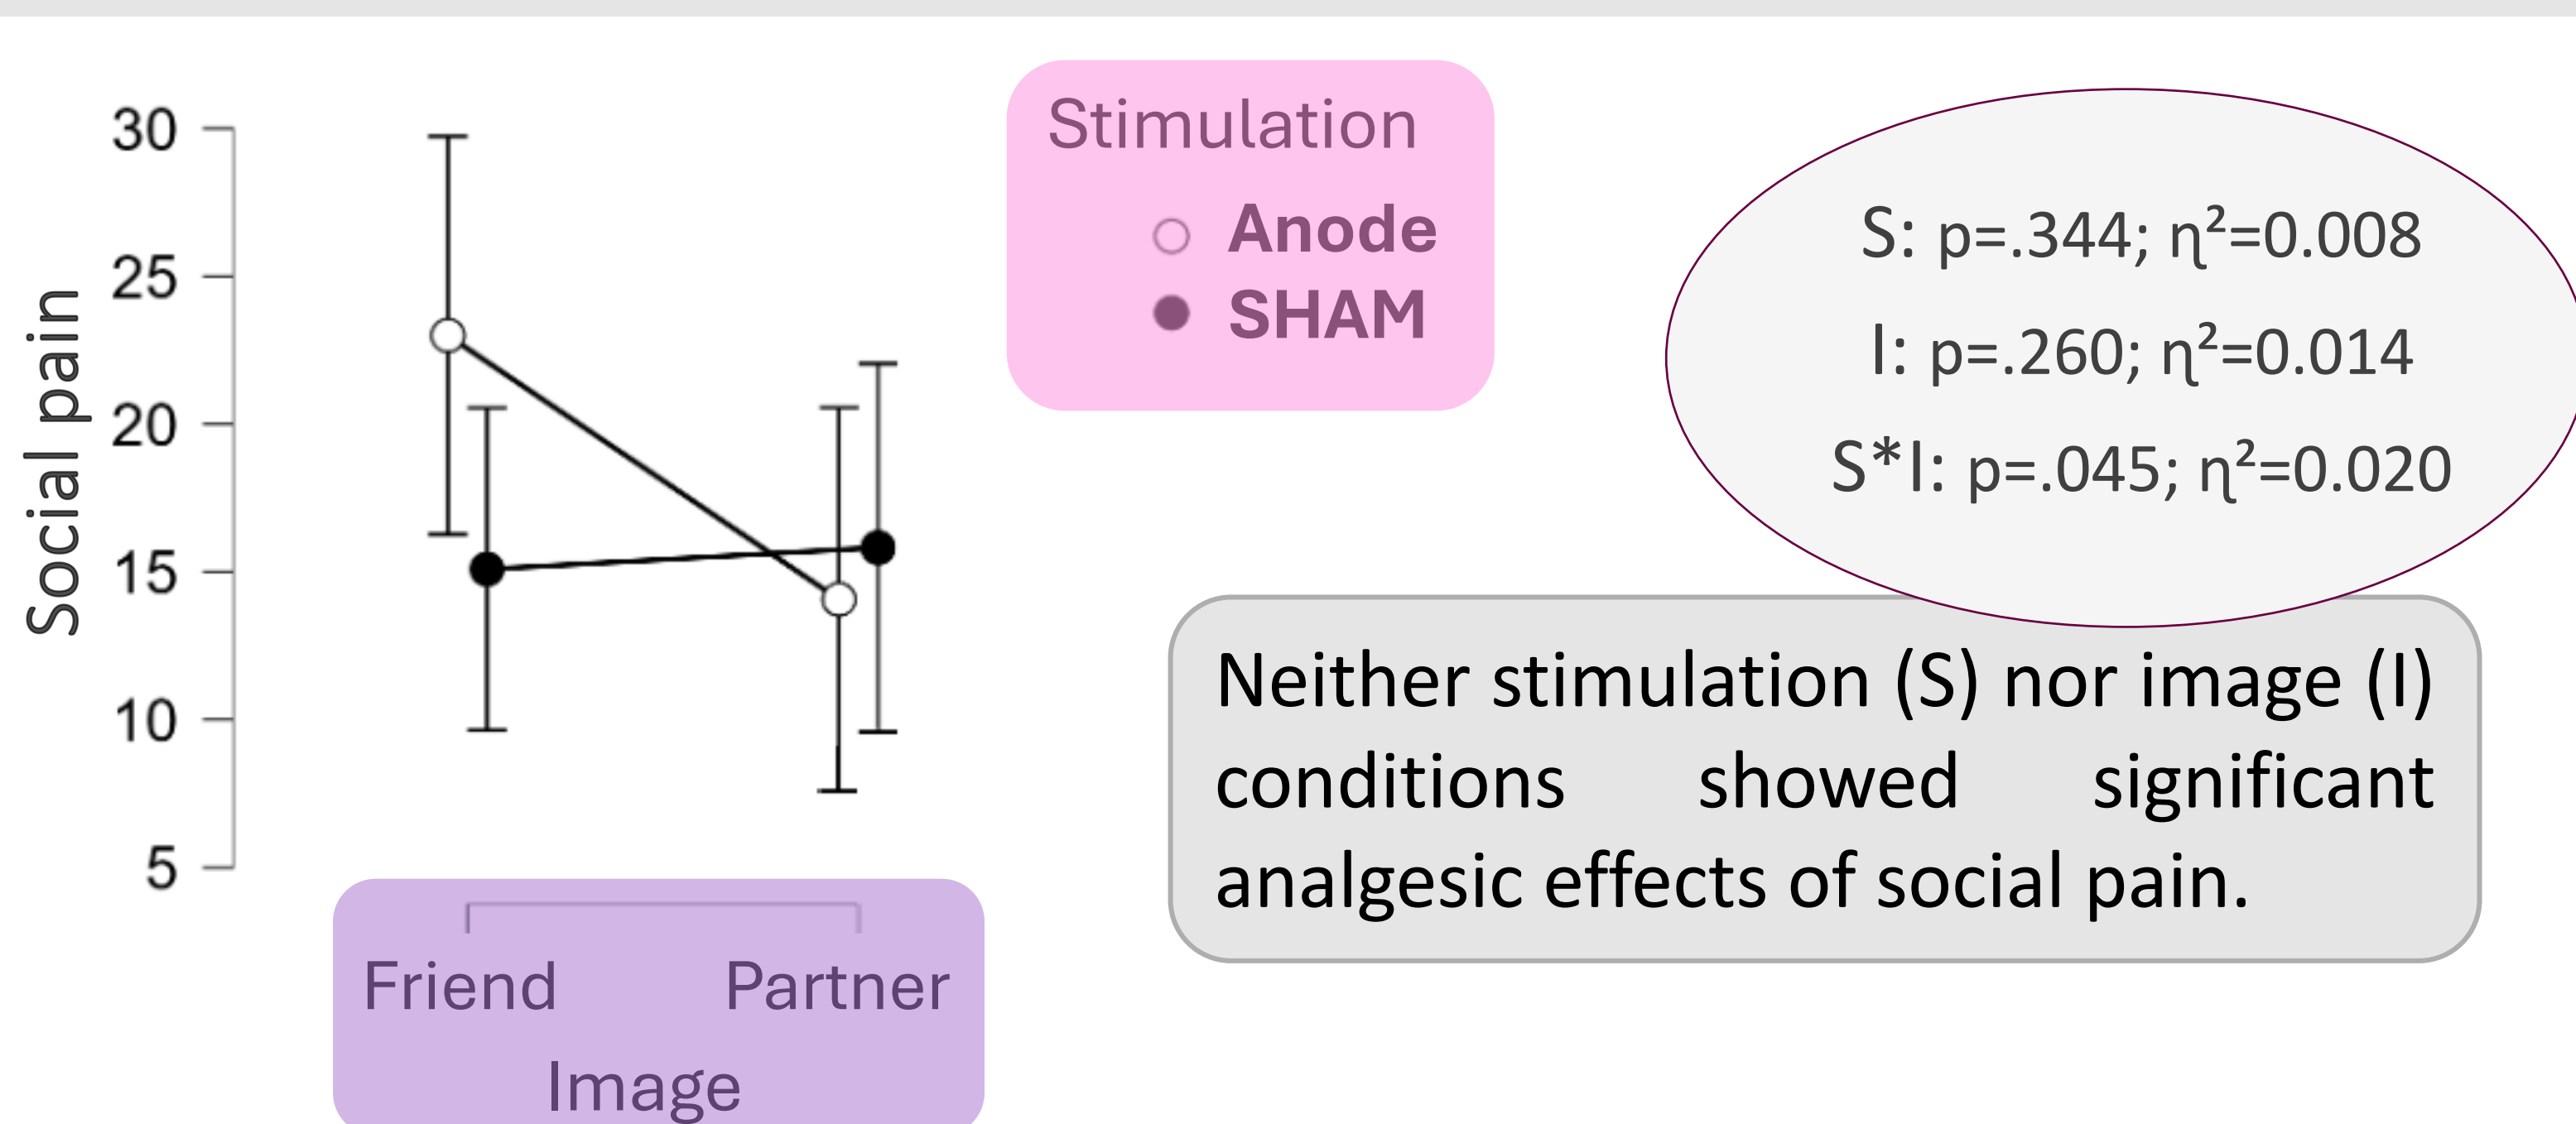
Social pain

30
25
20
15
10
5

Friend
Partner
Image

Stimulation
Anode
SHAM

S: p=.344; $\eta^2$=0.008
I: p=.260; $\eta^2$=0.014
S*I: p=.045; $\eta^2$=0.020

Neither stimulation (S) nor image (I) conditions showed significant analgesic effects of social pain.